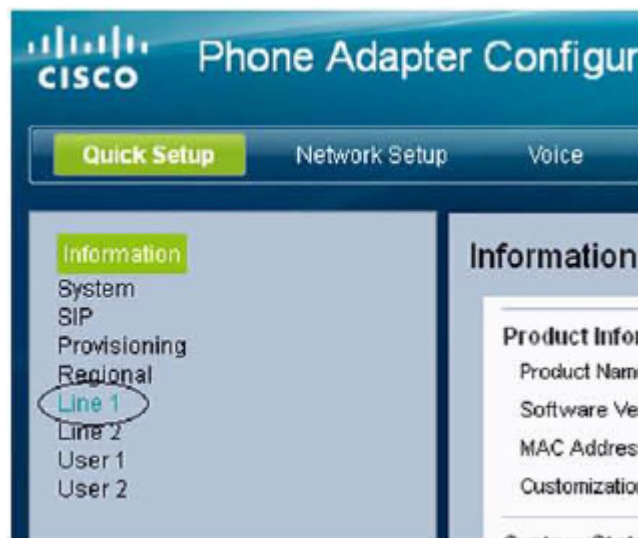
cisco Phone Adapter Configur

Quick Setup Network Setup Voice

Information
System
SIP
Provisioning
Regional
Line 1
Line 2
User 1
User 2

Information

Product Infor
Product Nam
Software Ve
MAC Addres
Customizatio